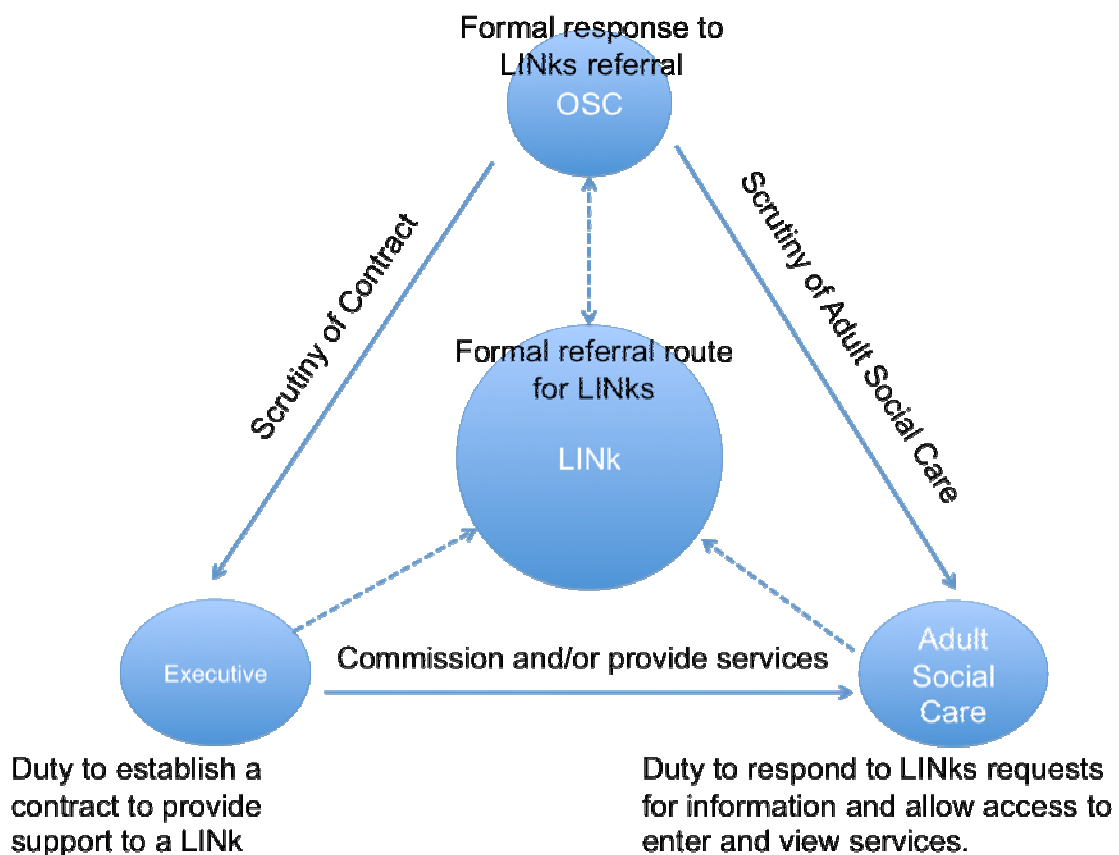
Formal response to LINks referral

OSC

Scrutiny of Contract

Scrutiny of Adult Social Care

Formal referral route for LINks

LINk

Executive

Commission and/or provide services

Adult Social Care

Duty to establish a contract to provide support to a LINk

Duty to respond to LINks requests for information and allow access to enter and view services.